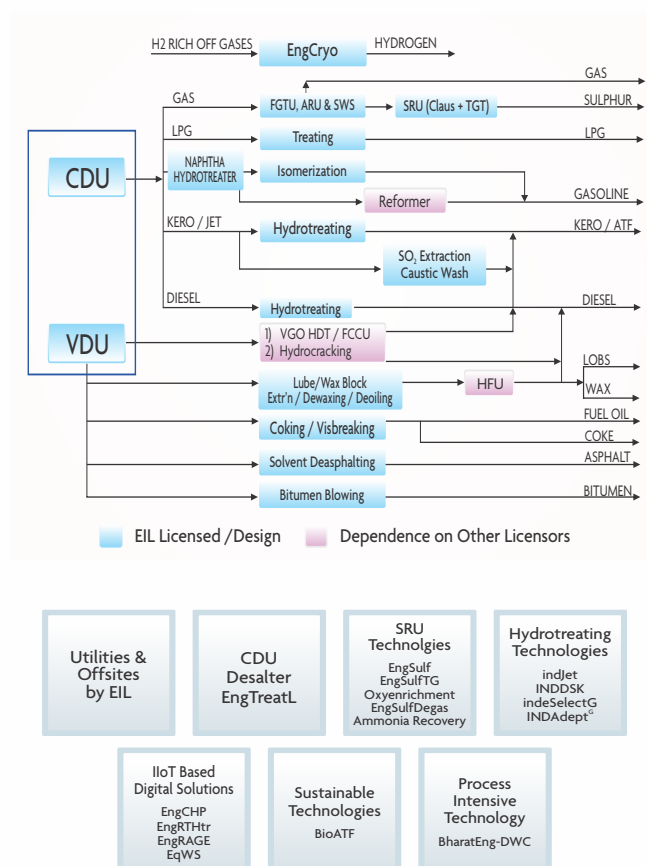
H2 RICH OFF GASES
EngCryo
HYDROGEN

GAS

GAS
FGTU, ARU & SWS
SRU (Claus + TGT)
SULPHUR

LPG
Treating
LPG

CDU
NAPHTHA HYDROTREATER
Isomerization
Reformer
GASOLINE

KERO / JET
Hydrotreating
KERO / ATF
$SO_2$ Extraction Caustic Wash

DIESEL
Hydrotreating
DIESEL

VDU
1) VGO HDT / FCCU
2) Hydrocracking
LOBS

Lube/Wax Block Extr'n / Dewaxing / Deoiling
HFU
WAX

FUEL OIL
Coking / Visbreaking
COKE

Solvent Deasphalting
ASPHALT

Bitumen Blowing
BITUMEN

EIL Licensed /Design
Dependence on Other Licensors

Utilities & Offsites by EIL

CDU Desalter EngTreatL

SRU Technolgies
EngSulf
EngSulfTG
Oxyenrichment
EngSulfDegas
Ammonia Recovery

Hydrotreating Technologies
indJet
INDDSK
indeSelectG
INDAdept$^G$

IIoT Based Digital Solutions
EngCHP
EngRTHtr
EngRAGE
EqWS

Sustainable Technologies
BioATF

Process Intensive Technology
BharatEng-DWC